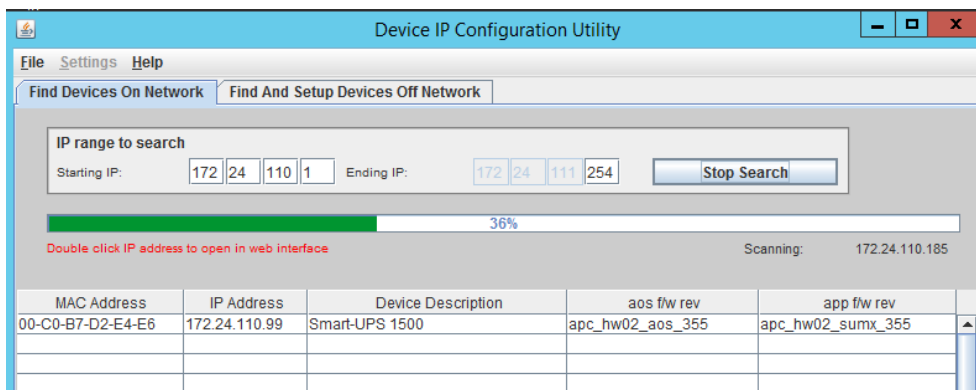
Device IP Configuration Utility

File Settings Help

Find Devices On Network | Find And Setup Devices Off Network

IP range to search

Starting IP: 172 24 110 1 Ending IP: 172 24 111 254 Stop Search

36%

Double click IP address to open in web interface

Scanning: 172.24.110.185

| MAC Address | IP Address | Device Description | aos f/w rev | app f/w rev |
|---|---|---|---|---|
| 00-C0-B7-D2-E4-E6 | 172.24.110.99 | Smart-UPS 1500 | apc_hw02_aos_355 | apc_hw02_sumx_355 |